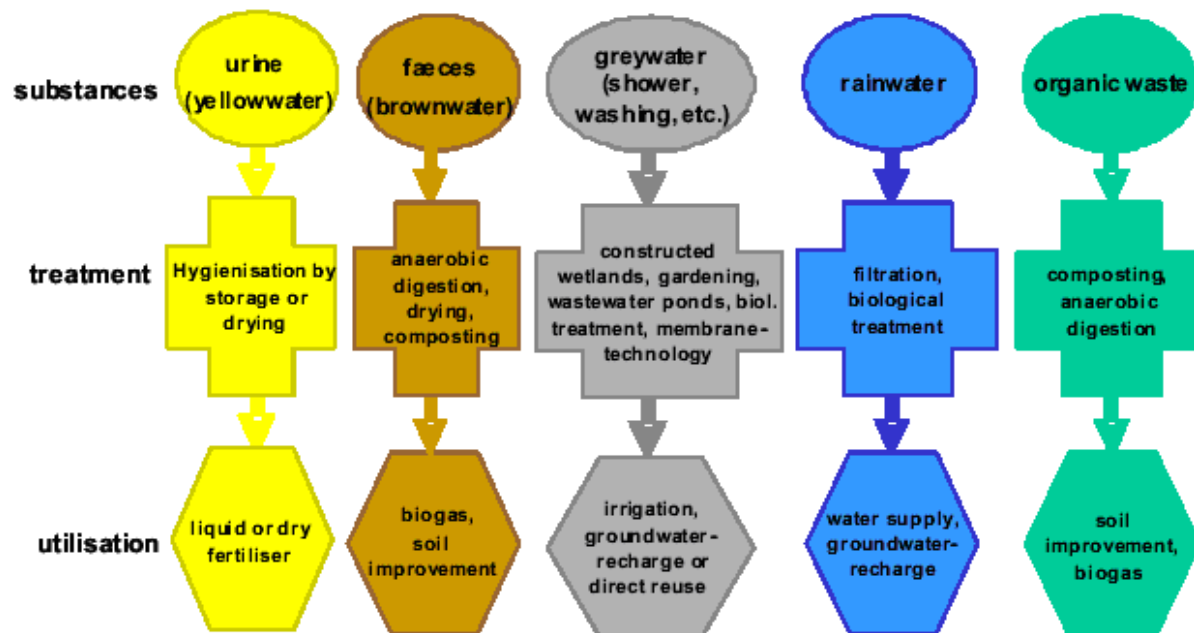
substances

urine (yellowwater)

faeces (brownwater)

greywater (shower, washing, etc.)

rainwater

organic waste

treatment

Hygienisation by storage or drying

anaerobic digestion, drying, composting

constructed wetlands, gardening, wastewater ponds, biol. treatment, membrane-technology

filtration, biological treatment

composting, anaerobic digestion

utilisation

liquid or dry fertiliser

biogas, soil improvement

irrigation, groundwater-recharge or direct reuse

water supply, groundwater-recharge

soil improvement, biogas